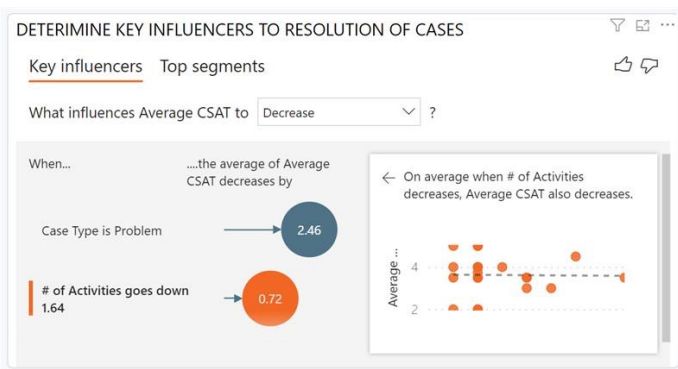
DETERIMINE KEY INFLUENCERS TO RESOLUTION OF CASES

Key influencers Top segments

What influences Average CSAT to Decrease ?

When...

....the average of Average CSAT decreases by

Case Type is Problem

2.46

# of Activities goes down 1.64

0.72

← On average when # of Activities decreases, Average CSAT also decreases.

Average ...

4

2